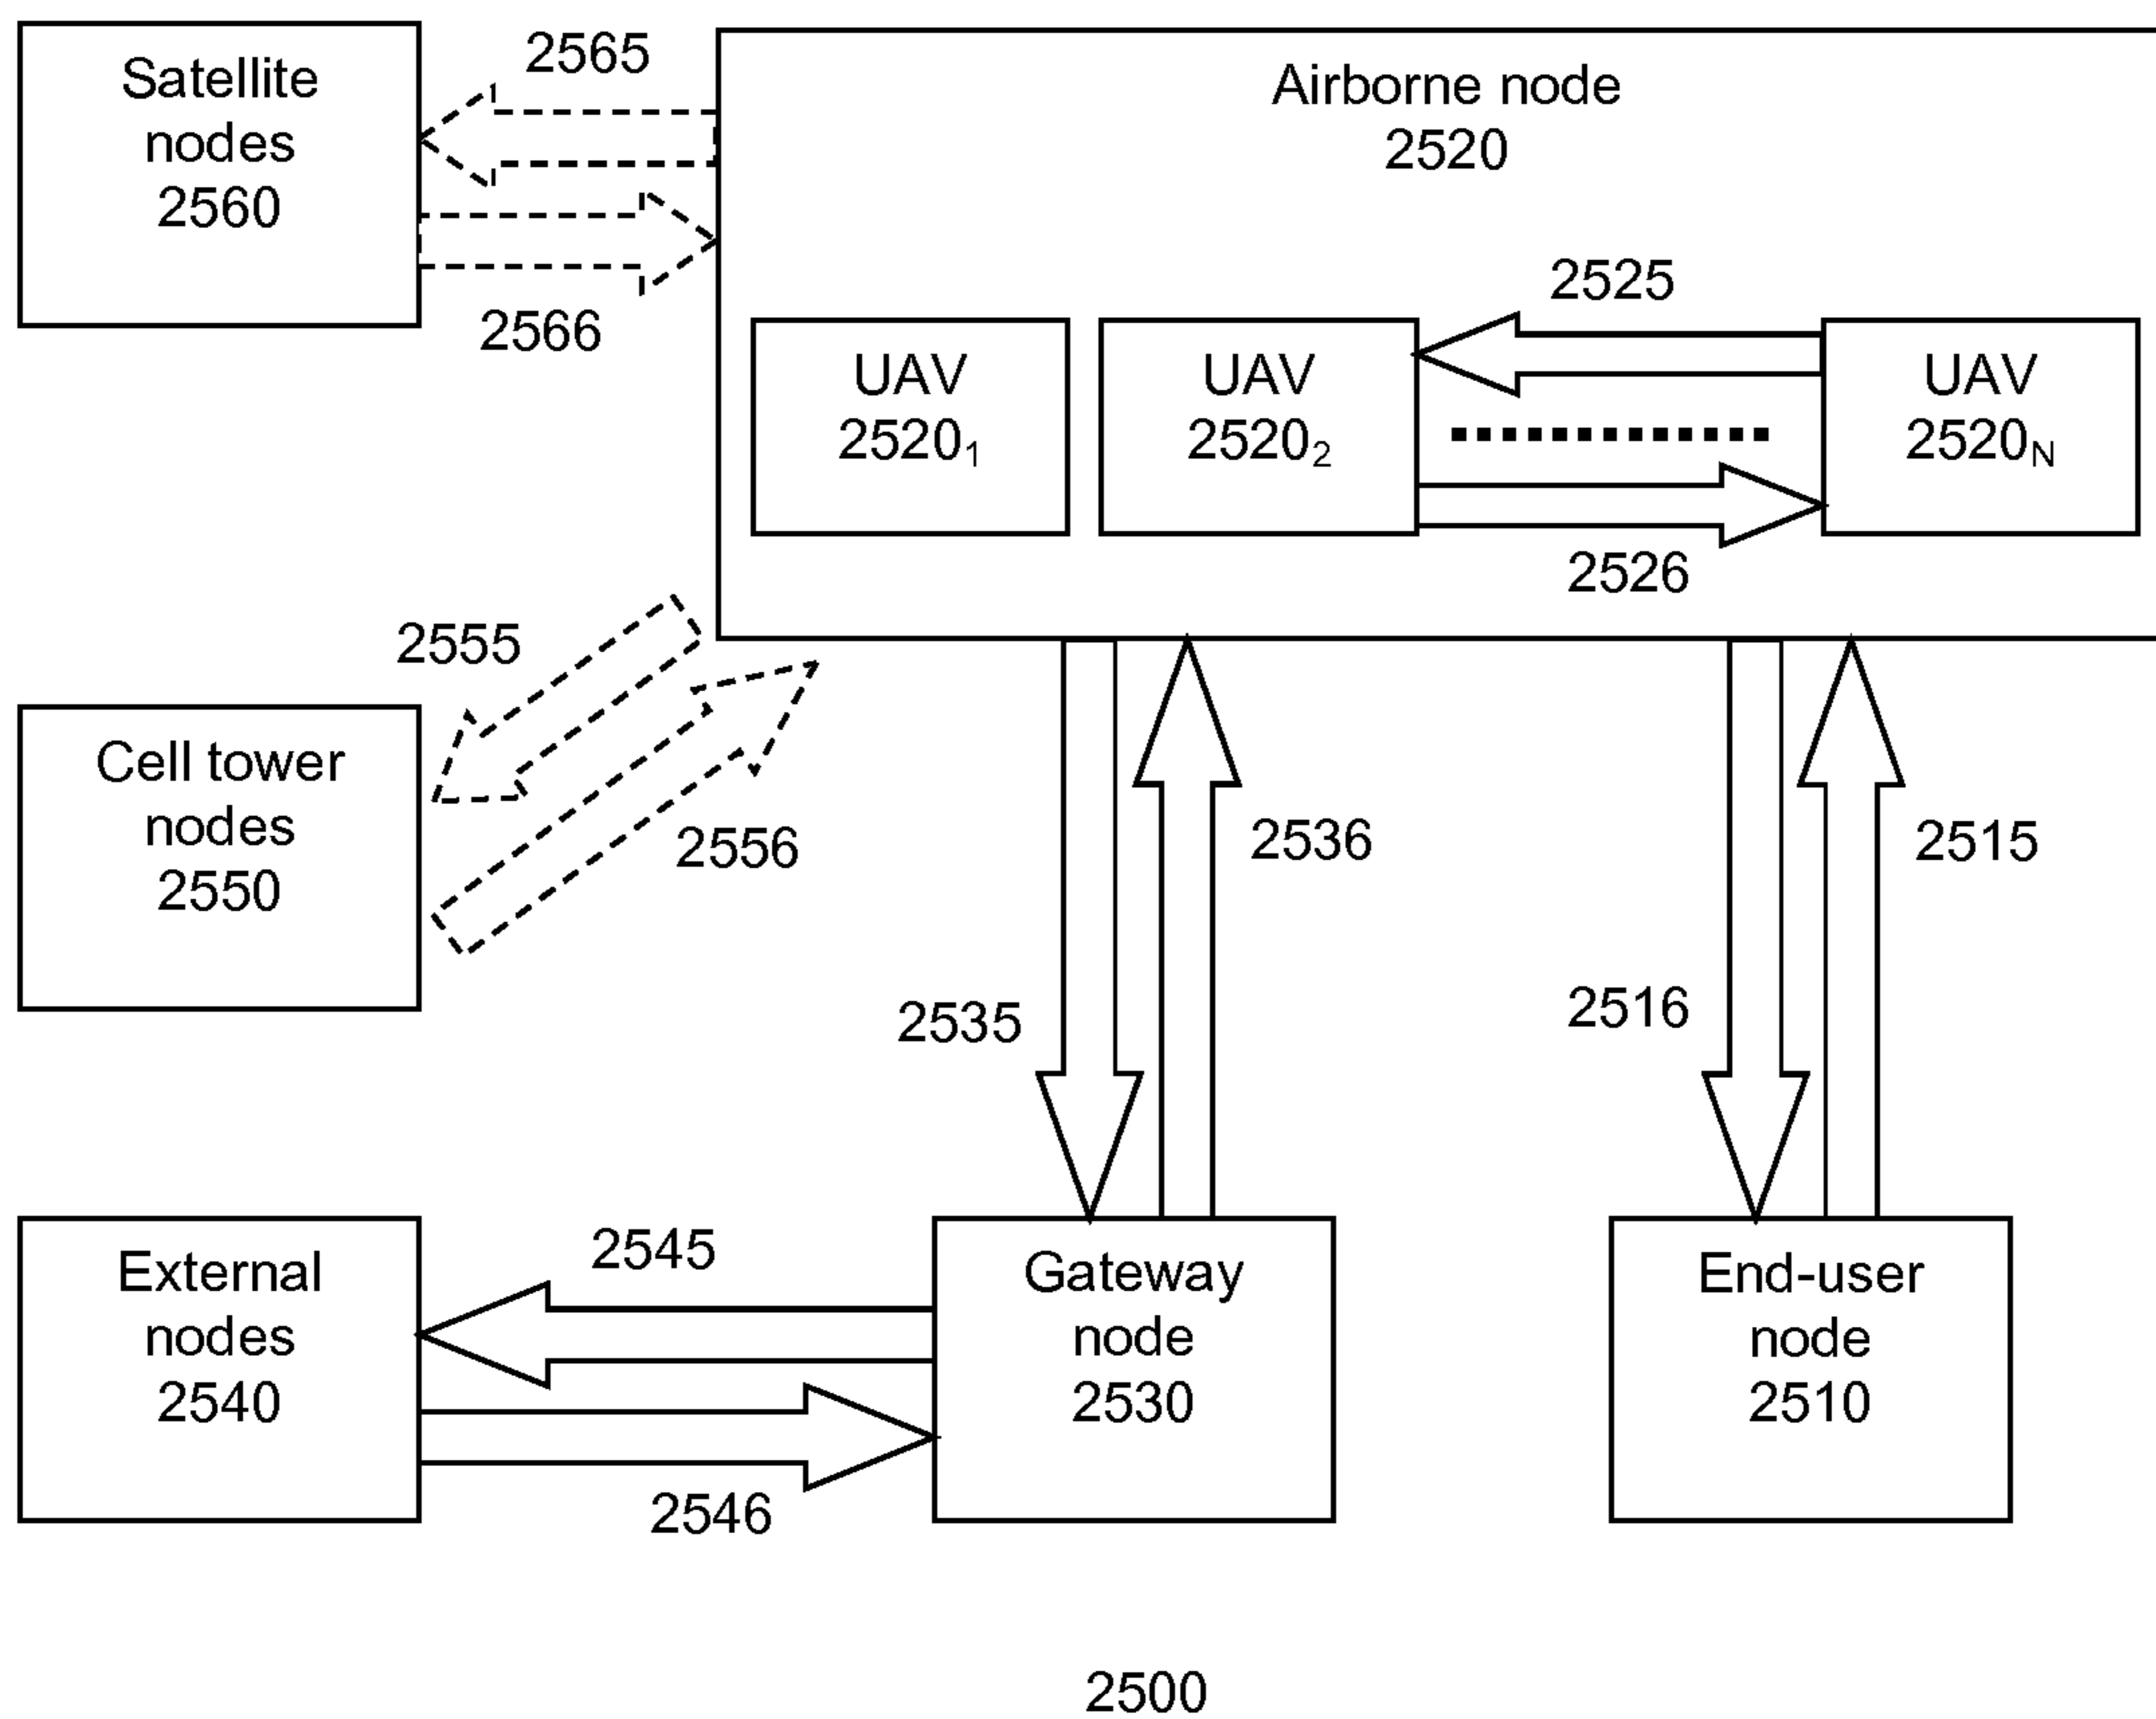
Satellite nodes 2560

2565

2566

Airborne node 2520

2525

UAV $2520_1$

UAV $2520_2$

UAV $2520_N$

2526

2555

Cell tower nodes 2550

2556

2536

2515

2535

2516

External nodes 2540

2545

2546

Gateway node 2530

End-user node 2510

2500